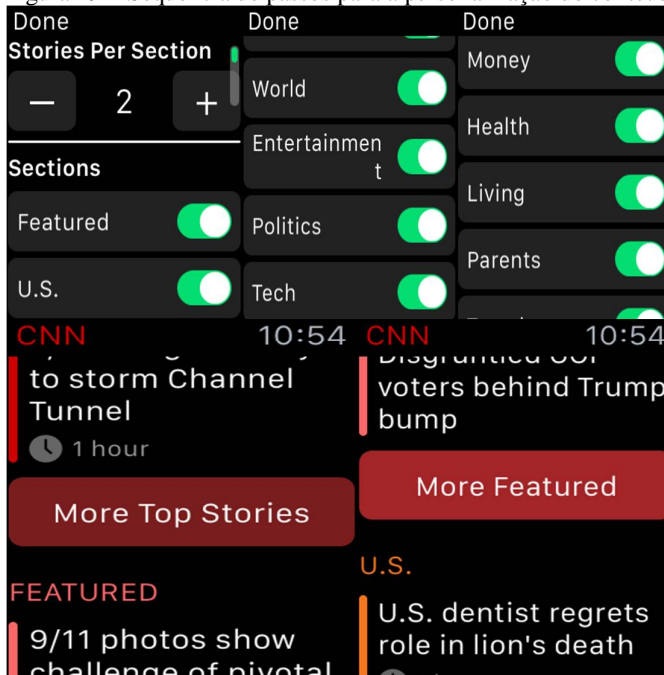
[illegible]

Done

Stories Per Section

−

2

+

Sections

Featured

U.S.

Done

World

Entertainment

Politics

Tech

Done

Money

Health

Living

Parents

CNN

10:54

to storm Channel Tunnel

1 hour

More Top Stories

FEATURED

9/11 photos show challenge of pivotal

CNN

10:54

voters behind Trump bump

More Featured

U.S.

U.S. dentist regrets role in lion's death